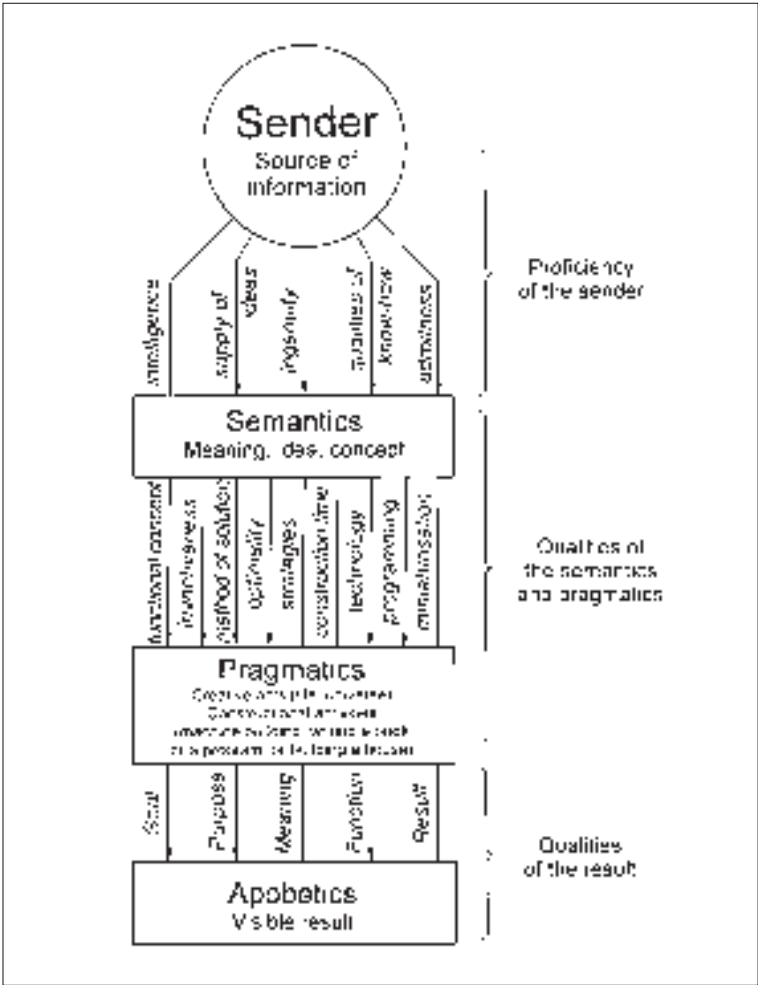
Sender
Source of information

intelligence
supply of ideas
ingenuity
abilities of knowhow
astuteness

Proficiency of the sender

Semantics
Meaning, idea, concept

functional concept
inventiveness
method of solution
optimality
strategies
construction time
technology
programming
miniaturisation

Qualities of the semantics and pragmatics

Pragmatics
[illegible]
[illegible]
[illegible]
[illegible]

Goal
Purpose
Meaning
Function
Result

Qualities of the result

Apobetics
Visible result